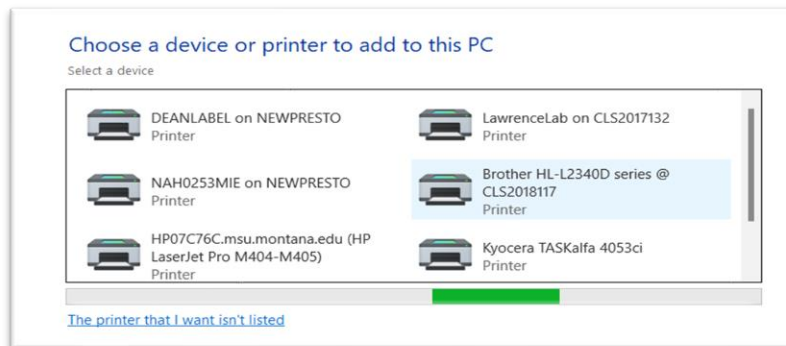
Choose a device or printer to add to this PC
Select a device

DEANLABEL on NEWPRESTO
Printer

LawrenceLab on CLS2017132
Printer

NAH0253MIE on NEWPRESTO
Printer

Brother HL-L2340D series @ CLS2018117
Printer

HP07C76C.msu.montana.edu (HP LaserJet Pro M404-M405)
Printer

Kyocera TASKalfa 4053ci
Printer

The printer that I want isn't listed